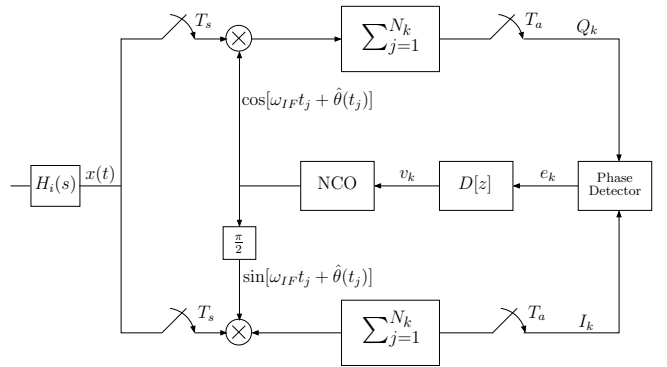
$T_s$

$\sum_{j=1}^{N_k}$

$T_a$

$Q_k$

$\cos[\omega_{IF}t_j + \hat{\theta}(t_j)]$

$H_i(s)$

$x(t)$

NCO

$v_k$

$D[z]$

$e_k$

Phase Detector

$\frac{\pi}{2}$

$\sin[\omega_{IF}t_j + \hat{\theta}(t_j)]$

$T_s$

$\sum_{j=1}^{N_k}$

$T_a$

$I_k$